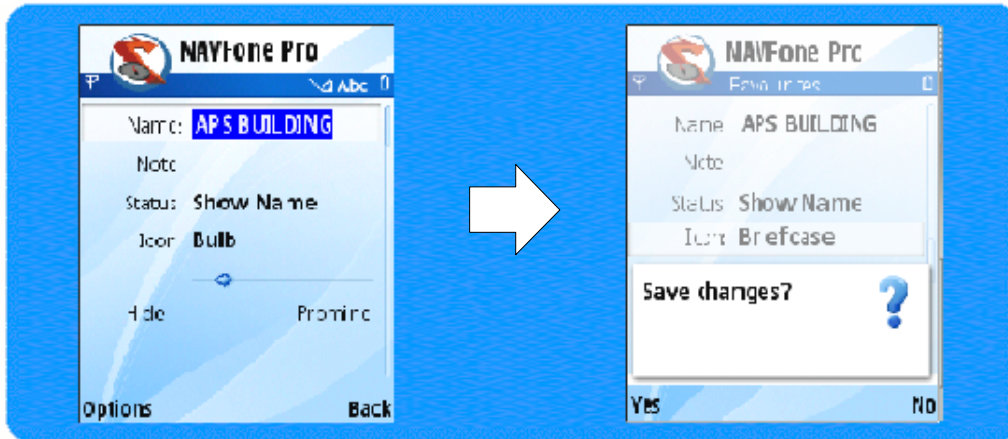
NAVFone Pro

Abc

Name: APS BUILDING

Note

Status Show Name

Icon Bulb

Hide Prominent

Options Back

NAVFone Pro

Favourites

Name APS BUILDING

Note

Status Show Name

Icon Briefcase

Save changes?

Yes No